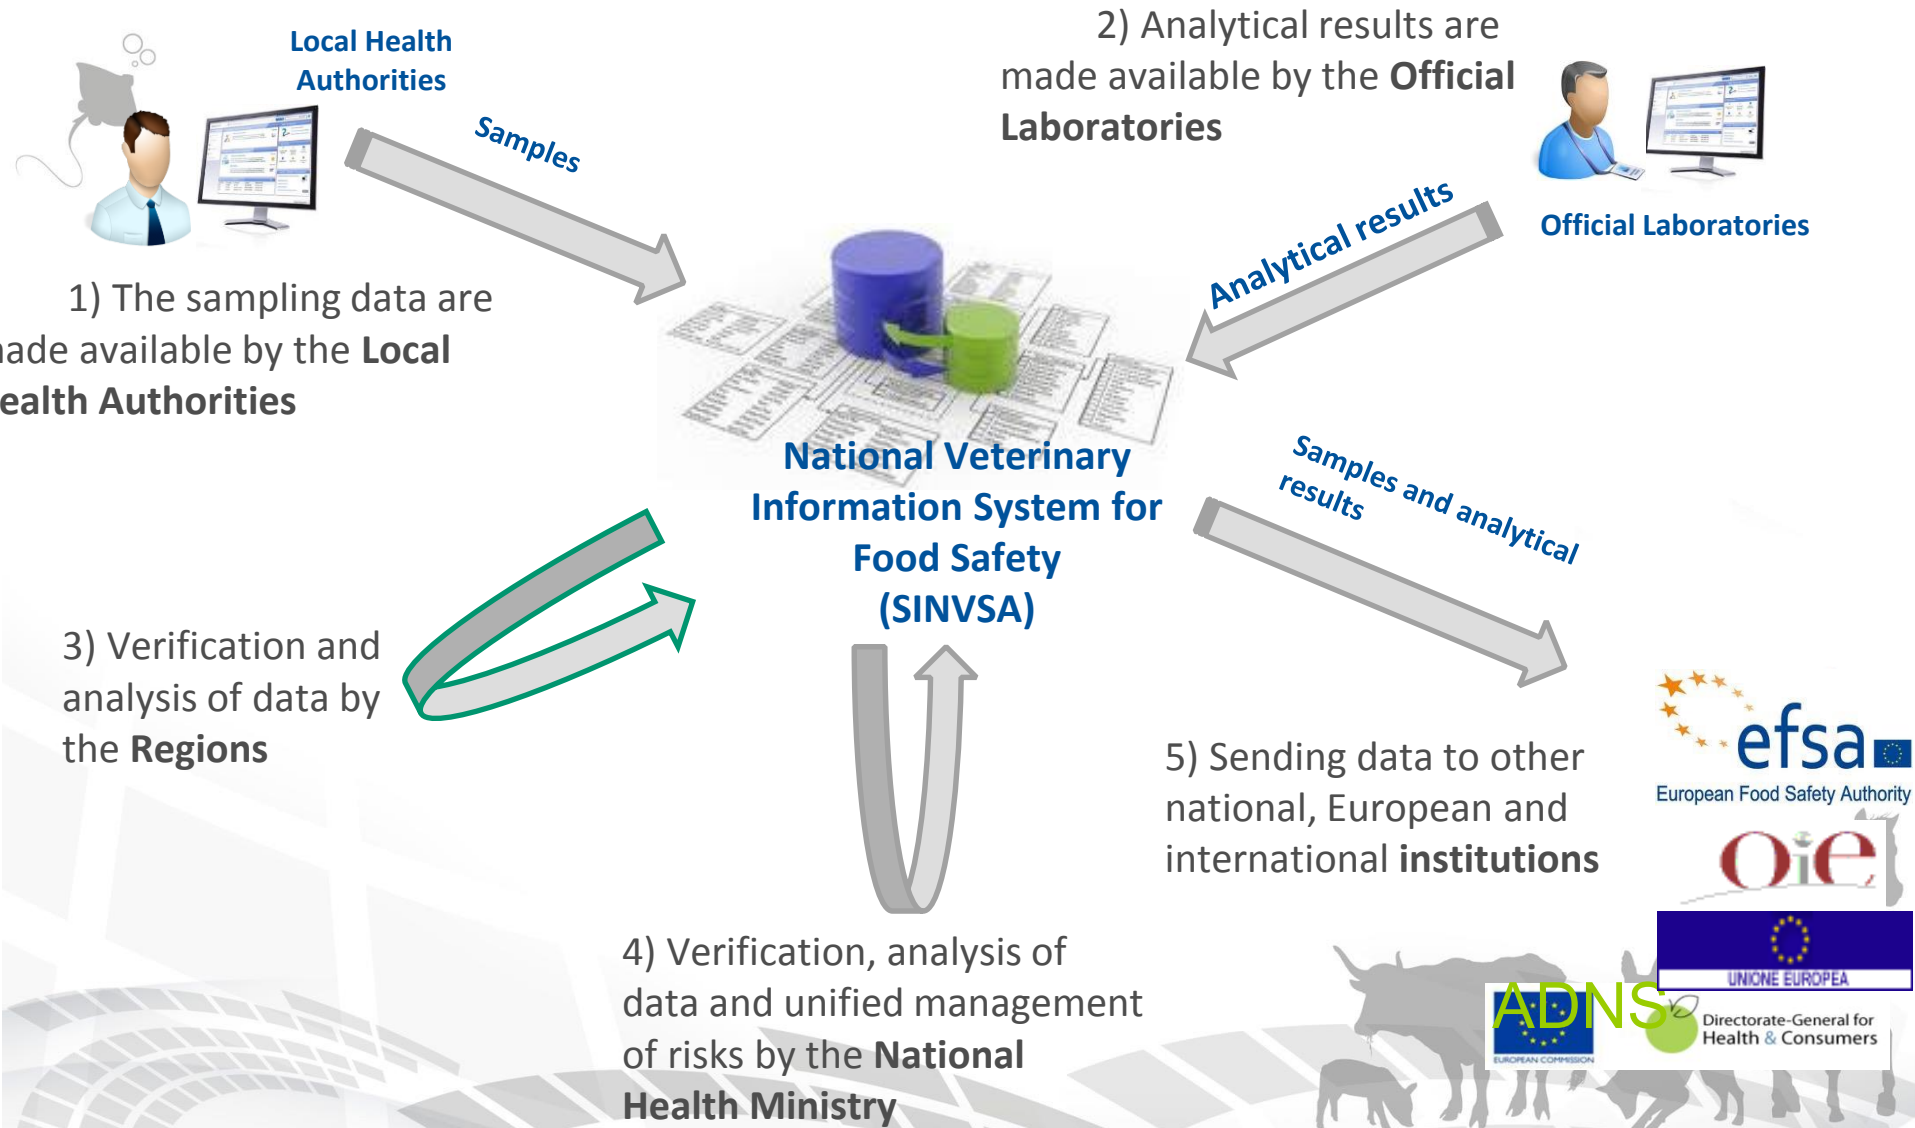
Local Health Authorities

Samples

2) Analytical results are made available by the **Official Laboratories**

Analytical results

Official Laboratories

1) The sampling data are ade available by the **Local ealth Authorities**

National Veterinary Information System for Food Safety (SINVSA)

Samples and analytical results

3) Verification and analysis of data by the **Regions**

5) Sending data to other national, European and international **institutions**

efsa
European Food Safety Authority

OiE

UNIONE EUROPEA

ADNS

EUROPEAN COMMISSION

Directorate-General for Health & Consumers

4) Verification, analysis of data and unified management of risks by the **National Health Ministry**